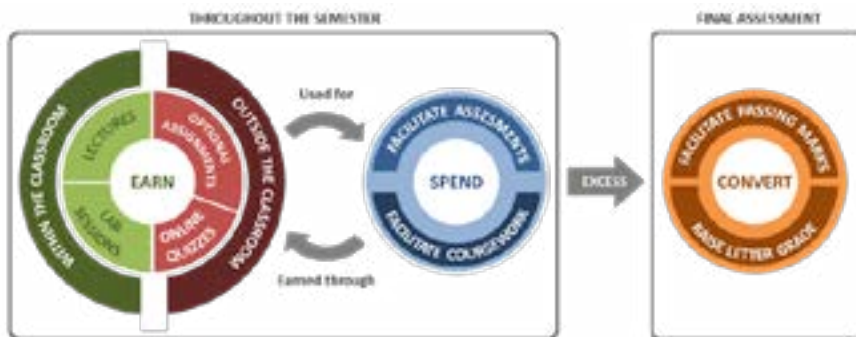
THROUGHOUT THE SEMESTER

WITHIN THE CLASSROOM

LECTURES

LAB SESSIONS

EARN

OPTIONAL ASSIGNMENTS

ONLINE QUIZZES

OUTSIDE THE CLASSROOM

Used for

Earned through

FACILITATE ASSESSMENTS

SPEND

FACILITATE COURSEWORK

EXCESS

FINAL ASSESSMENT

FACILITATE PASSING MARKS

CONVERT

RAISE LETTER GRADE